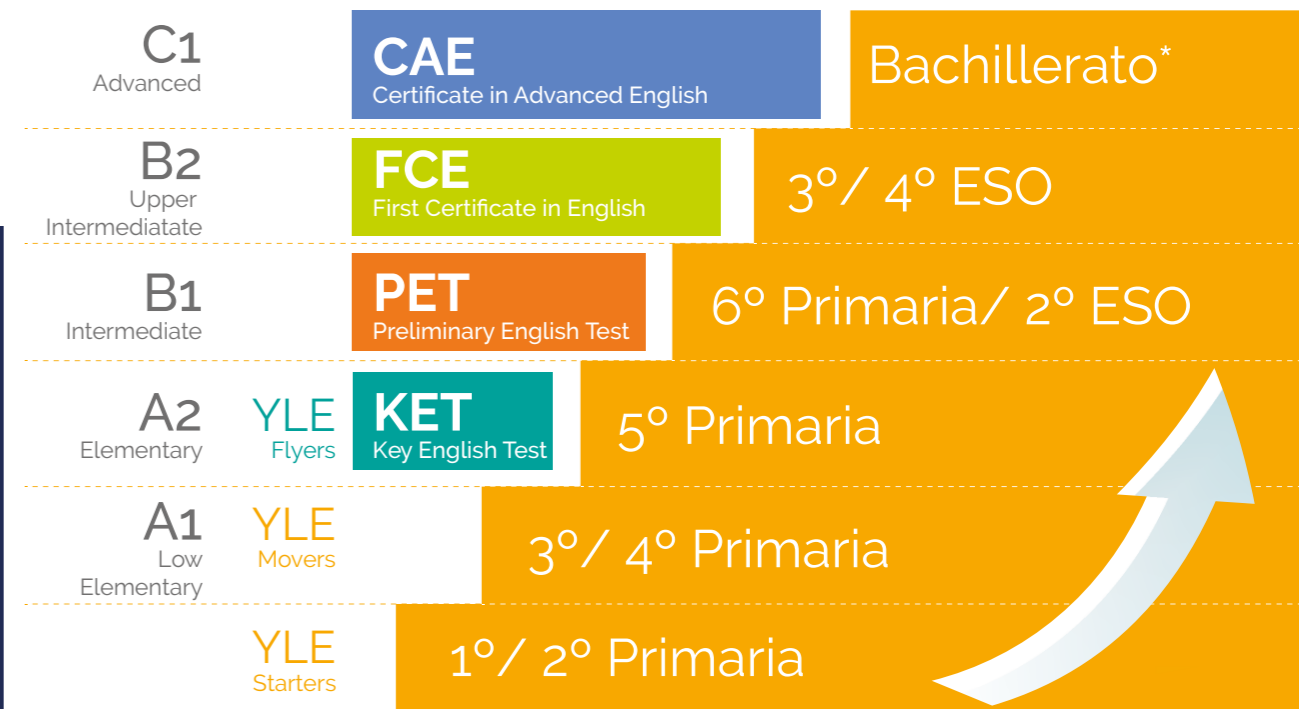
C1
Advanced

CAE
Certificate in Advanced English

Bachillerato*

B2
Upper Intermediatate

FCE
First Certificate in English

3º/ 4º ESO

B1
Intermediate

PET
Preliminary English Test

6º Primaria/ 2º ESO

A2
Elementary

YLE
Flyers

KET
Key English Test

5º Primaria

A1
Low Elementary

YLE
Movers

3º/ 4º Primaria

YLE
Starters

1º/ 2º Primaria